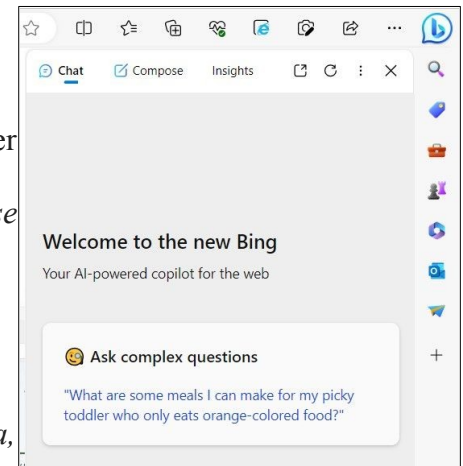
Chat Compose Insights

er

e

Welcome to the new Bing

Your AI-powered copilot for the web

Ask complex questions

"What are some meals I can make for my picky toddler who only eats orange-colored food?"

a,